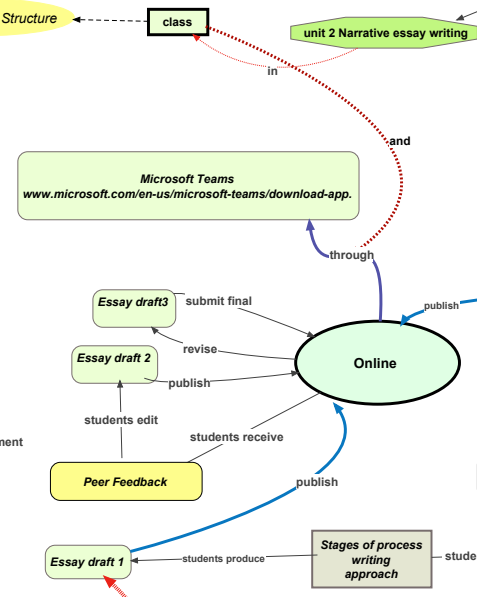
Structure

class

unit 2 Narrative essay writing

in

and

Microsoft Teams
www.microsoft.com/en-us/microsoft-teams/download-app.

through

publish

Essay draft3

submit final

revise

Essay draft 2

publish

Online

students edit

students receive

ment

Peer Feedback

publish

Stages of process writing approach

Essay draft 1

students produce

stude